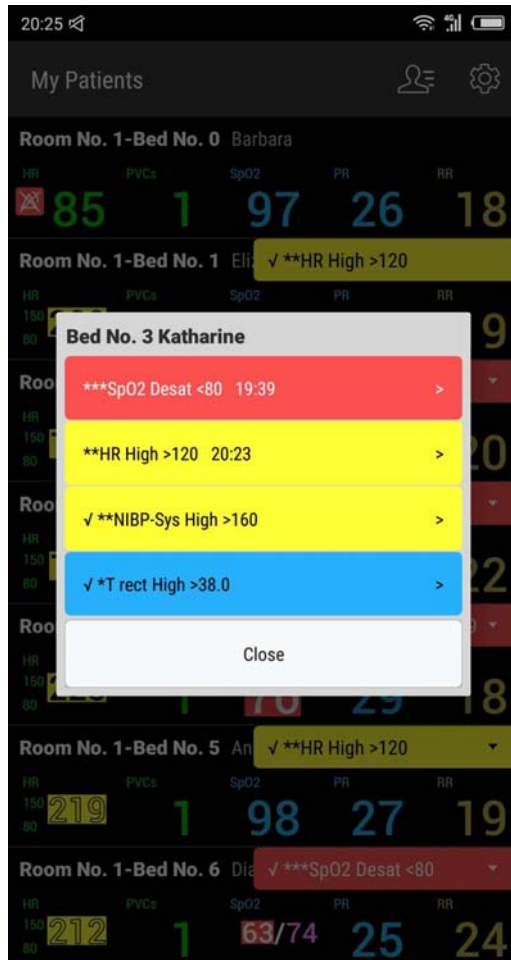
20:25

My Patients

Room No. 1-Bed No. 0 Barbara

| HR | PVCs | SpO2 | PR | RR |
|---|---|---|---|---|
| 85 | 1 | 97 | 26 | 18 |

Room No. 1-Bed No. 1 Eli √ **HR High >120

HR 150 80 PVCs SpO2 PR RR 9

Bed No. 3 Katharine

***SpO2 Desat <80 19:39 >

**HR High >120 20:23 >

√ **NIBP-Sys High >160 >

√ *T rect High >38.0 >

Close

Roo HR 150 80 20

Roo HR 150 80 22

Roo HR 150 80 18

Room No. 1-Bed No. 5 An √ **HR High >120

| HR | PVCs | SpO2 | PR | RR |
|---|---|---|---|---|
| 150 80 219 | 1 | 98 | 27 | 19 |

Room No. 1-Bed No. 6 Dia √ ***SpO2 Desat <80

| HR | PVCs | SpO2 | PR | RR |
|---|---|---|---|---|
| 150 80 212 | 1 | 63/74 | 25 | 24 |